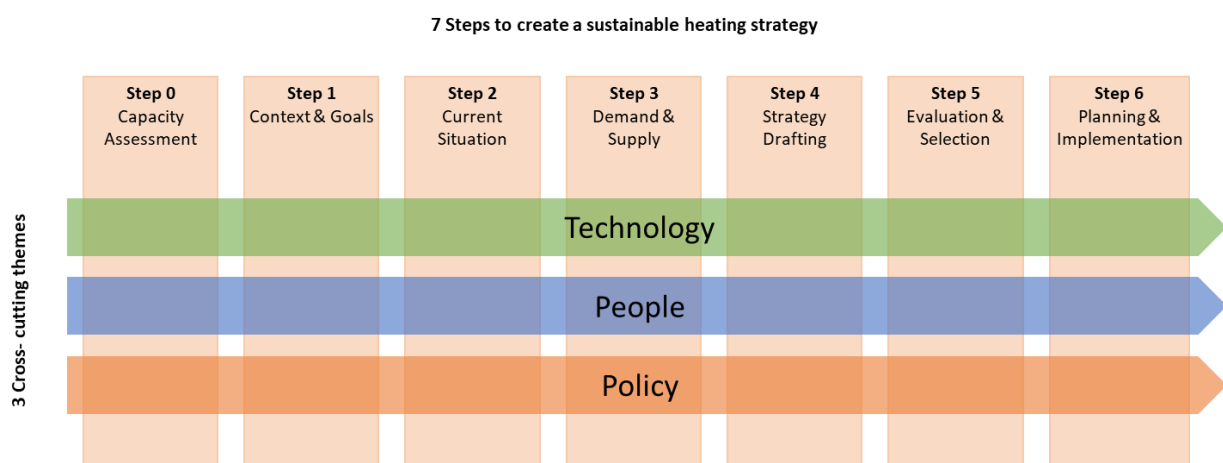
7 Steps to create a sustainable heating strategy

Step 0
Capacity Assessment

Step 1
Context & Goals

Step 2
Current Situation

Step 3
Demand & Supply

Step 4
Strategy Drafting

Step 5
Evaluation & Selection

Step 6
Planning & Implementation

3 Cross- cutting themes

Technology

People

Policy